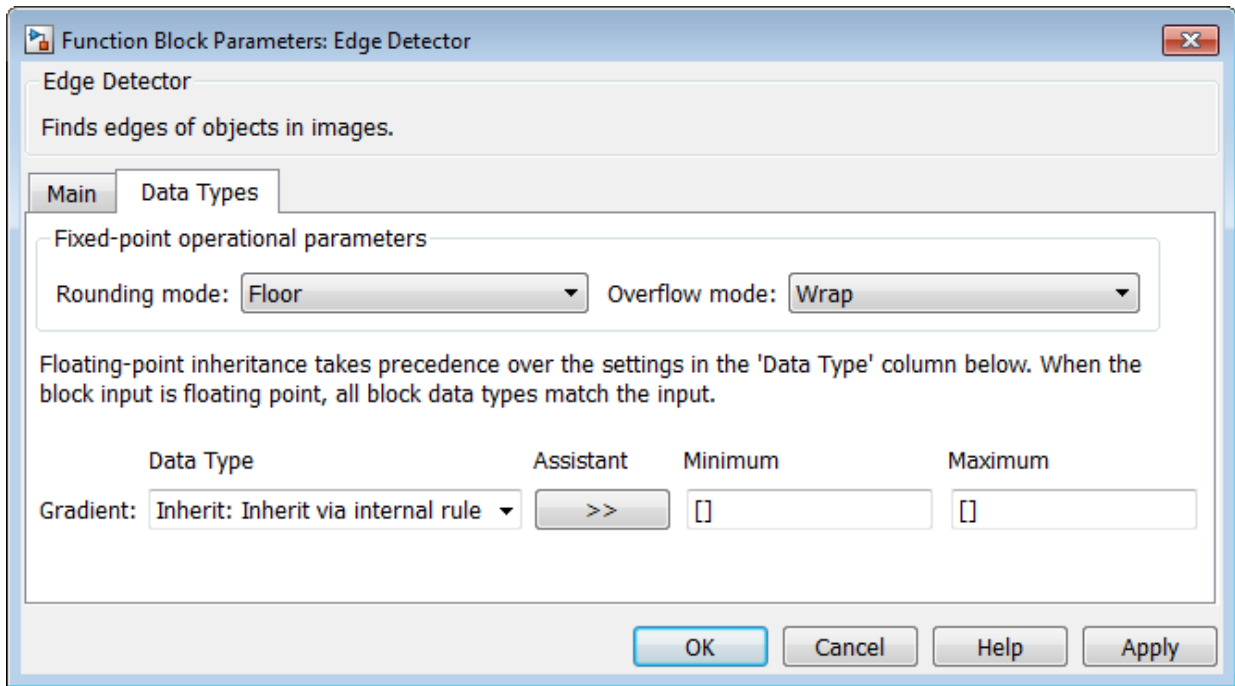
Function Block Parameters: Edge Detector

Edge Detector

Finds edges of objects in images.

Main | Data Types

Fixed-point operational parameters

Rounding mode: Floor ▾ Overflow mode: Wrap ▾

Floating-point inheritance takes precedence over the settings in the 'Data Type' column below. When the block input is floating point, all block data types match the input.

| | Data Type | Assistant | Minimum | Maximum |
|---|---|---|---|---|
| Gradient: | Inherit: Inherit via internal rule ▾ | >> | [] | [] |

OK | Cancel | Help | Apply